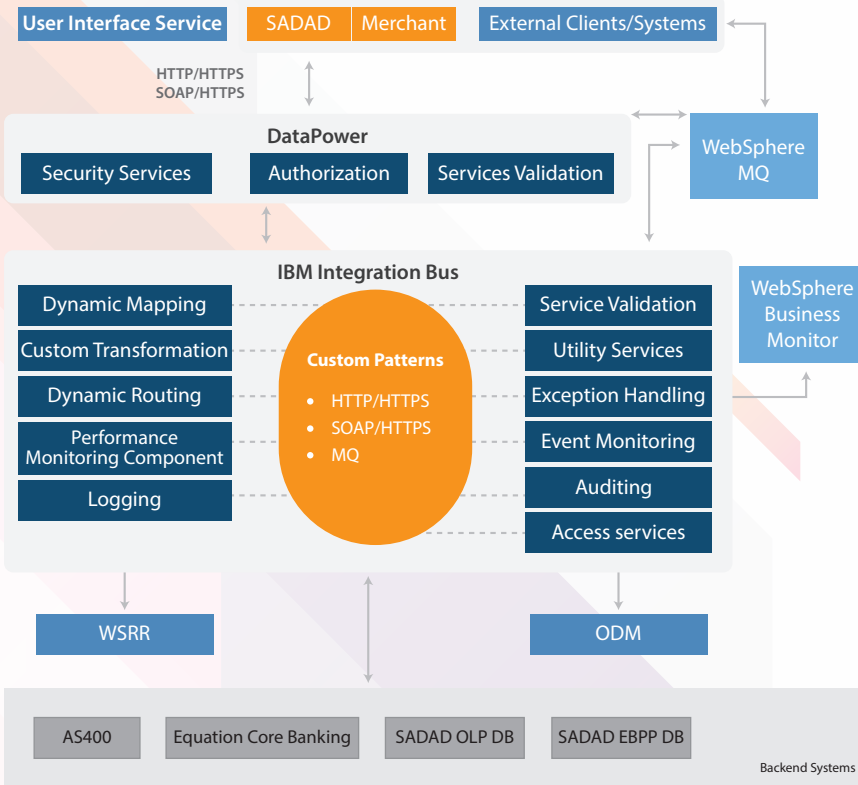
User Interface Service

SADAD

Merchant

External Clients/Systems

HTTP/HTTPS
SOAP/HTTPS

DataPower

Security Services

Authorization

Services Validation

WebSphere MQ

IBM Integration Bus

Dynamic Mapping

Custom Transformation

Dynamic Routing

Performance Monitoring Component

Logging

Custom Patterns

- HTTP/HTTPS
- SOAP/HTTPS
- MQ

Service Validation

Utility Services

Exception Handling

Event Monitoring

Auditing

Access services

WebSphere Business Monitor

WSRR

ODM

AS400

Equation Core Banking

SADAD OLP DB

SADAD EBPP DB

Backend Systems